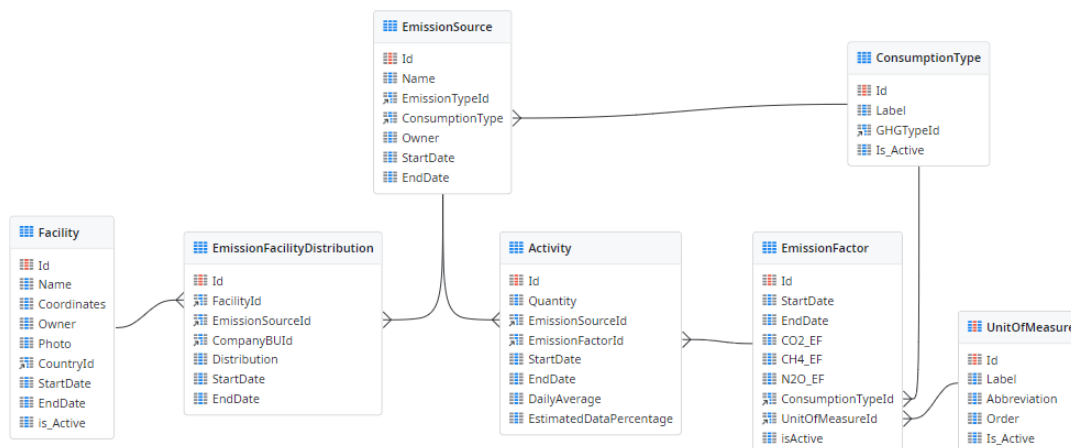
EmissionSource
Id
Name
EmissionTypeId
ConsumptionType
Owner
StartDate
EndDate

ConsumptionType
Id
Label
GHGTypeId
Is_Active

Facility
Id
Name
Coordinates
Owner
Photo
CountryId
StartDate
EndDate
is_Active

EmissionFacilityDistribution
Id
FacilityId
EmissionSourceId
CompanyBUId
Distribution
StartDate
EndDate

Activity
Id
Quantity
EmissionSourceId
EmissionFactorId
StartDate
EndDate
DailyAverage
EstimatedDataPercentage

EmissionFactor
Id
StartDate
EndDate
CO2_EF
CH4_EF
N2O_EF
ConsumptionTypeId
UnitOfMeasureId
isActive

UnitOfMeasure
Id
Label
Abbreviation
Order
Is_Active